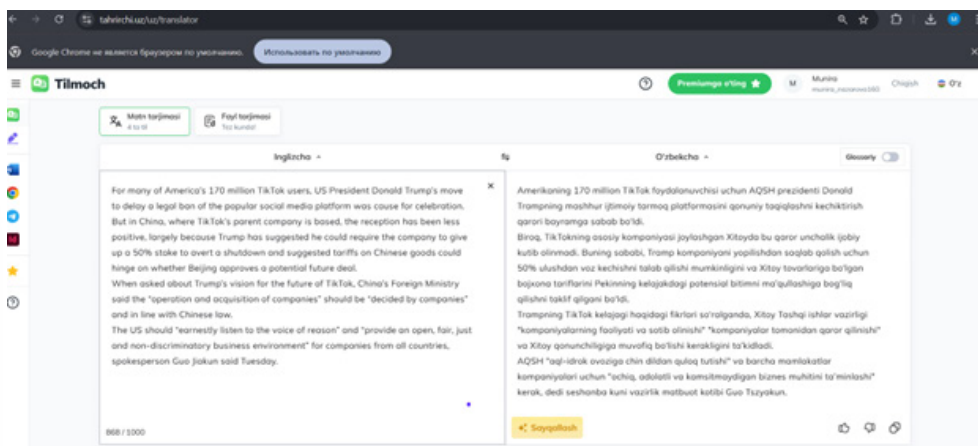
tahrirchi.uz/uz/translator

Google Chrome не является браузером по умолчанию. Использовать по умолчанию

Tilmoch

Premiumga o'ting

M Munira munira_nazarova165

Chiqish

O'z

Matn tarjimasi
4 ta til

Fayl tarjimasi
Tez kunda!

Inglizcha

O'zbekcha

Glossary

For many of America's 170 million TikTok users, US President Donald Trump's move to delay a legal ban of the popular social media platform was cause for celebration. But in China, where TikTok's parent company is based, the reception has been less positive, largely because Trump has suggested he could require the company to give up a 50% stake to avert a shutdown and suggested tariffs on Chinese goods could hinge on whether Beijing approves a potential future deal.
When asked about Trump's vision for the future of TikTok, China's Foreign Ministry said the "operation and acquisition of companies" should be "decided by companies" and in line with Chinese law.
The US should "earnestly listen to the voice of reason" and "provide an open, fair, just and non-discriminatory business environment" for companies from all countries, spokesperson Guo Jiakun said Tuesday.

868 / 1000

Amerikaning 170 million TikTok foydalanuvchisi uchun AQSH prezidenti Donald Trampning mashhur ijtimoiy tarmoq platformasini qonuniy taqiqlashni kechiktirish qarori bayramga sabab bo'ldi.
Biroq, TikTokning asosiy kompaniyasi joylashgan Xitoyda bu qaror unchalik ijobiy kutib olinmadi. Buning sababi, Tramp kompaniyani yopilishdan saqlab qolish uchun 50% ulushdan voz kechishni talab qilishi mumkinligini va Xitoy tovarlariga bo'lgan bojxona tariflarini Pekinning kelajakdagi potensial bitimni ma'qullashiga bog'liq qilishni taklif qilgani bo'ldi.
Trampning TikTok kelajagi haqidagi fikrlari so'ralganda, Xitoy Tashqi ishlar vazirligi "kompaniyalarning faoliyati va sotib olinishi" "kompaniyalar tomonidan qaror qilinishi" va Xitoy qonunchiligiga muvofiq bo'lishi kerakligini ta'kidladi.
AQSH "aql-idrok ovoziga chin dildan quloq tutishi" va barcha mamlakatlar kompaniyalari uchun "ochiq, adolatli va kamsitmaydigan biznes muhitini ta'minlashi" kerak, dedi seshanba kuni vazirlik matbuot kotibi Guo Tszyakun.

Soyqallash